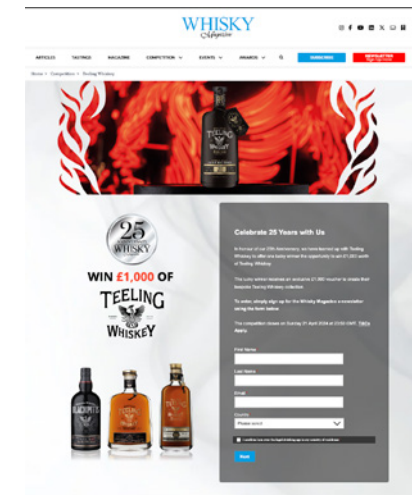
WHISKY Magazine

ARTICLES TASTINGS MAGAZINE COMPETITION EVENTS AWARDS SUBSCRIBE NEWSLETTER

Home > Competition > Teeling Whiskey

25 WHISKY

WIN £1,000 OF

TEELING WHISKEY

Celebrate 25 Years with Us

In honour of our 25th Anniversary, we have teamed up with Teeling Whiskey to offer one lucky winner the opportunity to win £1,000 worth of Teeling Whiskey.

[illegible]

To enter, simply sign up for the Whisky Magazine e-newsletter using the form below.

The competition closes on Sunday 21 April 2024 at 23:59 GMT. T&Cs Apply.

First Name

Last Name

Email

Country

Please select

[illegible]

Next

BLACKPITTS